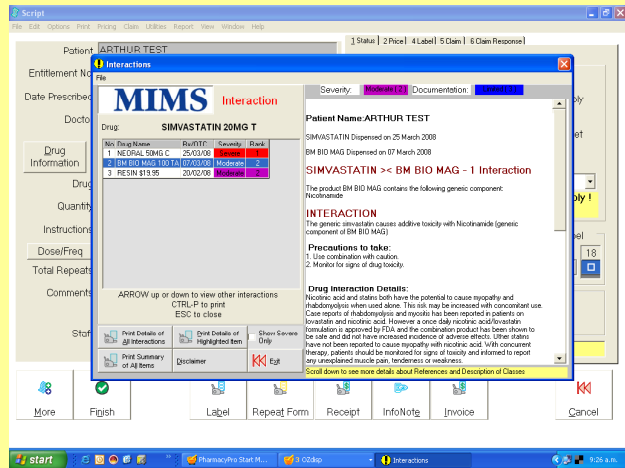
Script

File Edit Options Print Pricing Claim Utilities Report View Window Help

Patient ARTHUR TEST

Entitlement N

Date Prescribed

Doctor

Drug Information

Drug

Quantity

Instructions

Dose/Freq

Total Repeats

Comments

Staff

1 Status 2 Price 4 Label 5 Claim 6 Claim Response

Interactions

File

MIMS Interaction

Drug: SIMVASTATIN 20MG T

| No | Drug Name | Rx/OTC | Severity | Rank |
|---|---|---|---|---|
| 1 | NEORAL 50MG C | 25/03/08 | Severe | 1 |
| 2 | BM BIO MAG 100 TA | 07/03/08 | Moderate | 2 |
| 3 | RESIN $19.95 | 20/02/08 | Moderate | 2 |

ARROW up or down to view other interactions
CTRL-P to print
ESC to close

Print Details of All Interactions
Print Details of Highlighted Item
Show Severe Only
Print Summary of All Items
Disclaimer
Exit

Severity: Moderate (2) Documentation: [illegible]

Patient Name:ARTHUR TEST

SIMVASTATIN Dispensed on 25 March 2008

BM BIO MAG Dispensed on 07 March 2008

SIMVASTATIN >< BM BIO MAG - 1 Interaction

The product BM BIO MAG contains the following generic component: Nicotinamide

INTERACTION

The generic simvastatin causes additive toxicity with Nicotinamide (generic component of BM BIO MAG)

Precautions to take:

1. Use combination with caution.
2. Monitor for signs of drug toxicity.

Drug Interaction Details:

Nicotinic acid and statins both have the potential to cause myopathy and rhabdomyolysis when used alone. This risk may be increased with concomitant use. Case reports of rhabdomyolysis and myositis has been reported in patients on lovastatin and nicotinic acid. However a once daily nicotinic acid/lovastatin formulation is approved by FDA and the combination product has been shown to be safe and did not have increased incidence of adverse effects. Other statins have not been reported to cause myopathy with nicotinic acid. With concurrent therapy, patients should be monitored for signs of toxicity and informed to report any unexplained muscle pain, tenderness or weakness.

Scroll down to see more details about References and Description of Classes

ply

et

ply !

el

18

More Finish Label Repeat Form Receipt InfoNote Invoice Cancel

start PharmacyPro Start M... 3 OZdsp Interactions 9:26 a.m.